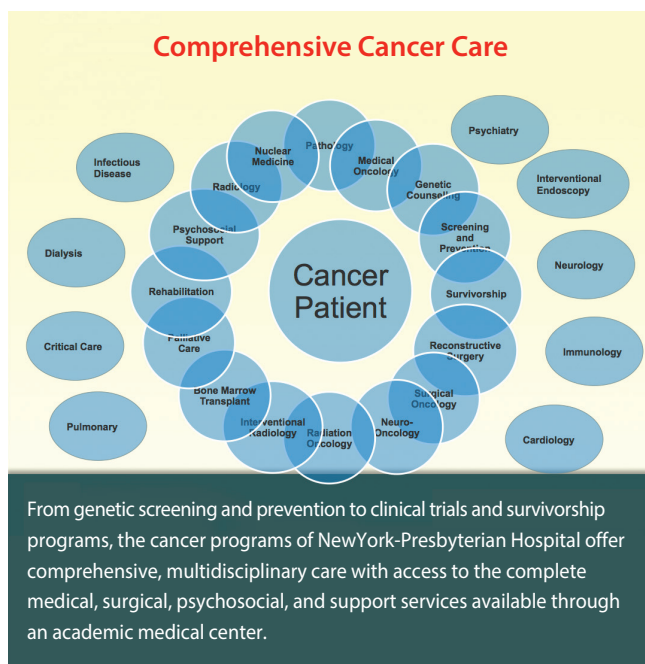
Comprehensive Cancer Care

Cancer Patient

Nuclear Medicine

Pathology

Medical Oncology

Genetic Counseling

Screening and Prevention

Survivorship

Reconstructive Surgery

Surgical Oncology

Neuro-Oncology

Radiation Oncology

Interventional Radiology

Bone Marrow Transplant

Palliative Care

Rehabilitation

Psychosocial Support

Radiology

Infectious Disease

Dialysis

Critical Care

Pulmonary

Psychiatry

Interventional Endoscopy

Neurology

Immunology

Cardiology

From genetic screening and prevention to clinical trials and survivorship programs, the cancer programs of NewYork-Presbyterian Hospital offer comprehensive, multidisciplinary care with access to the complete medical, surgical, psychosocial, and support services available through an academic medical center.